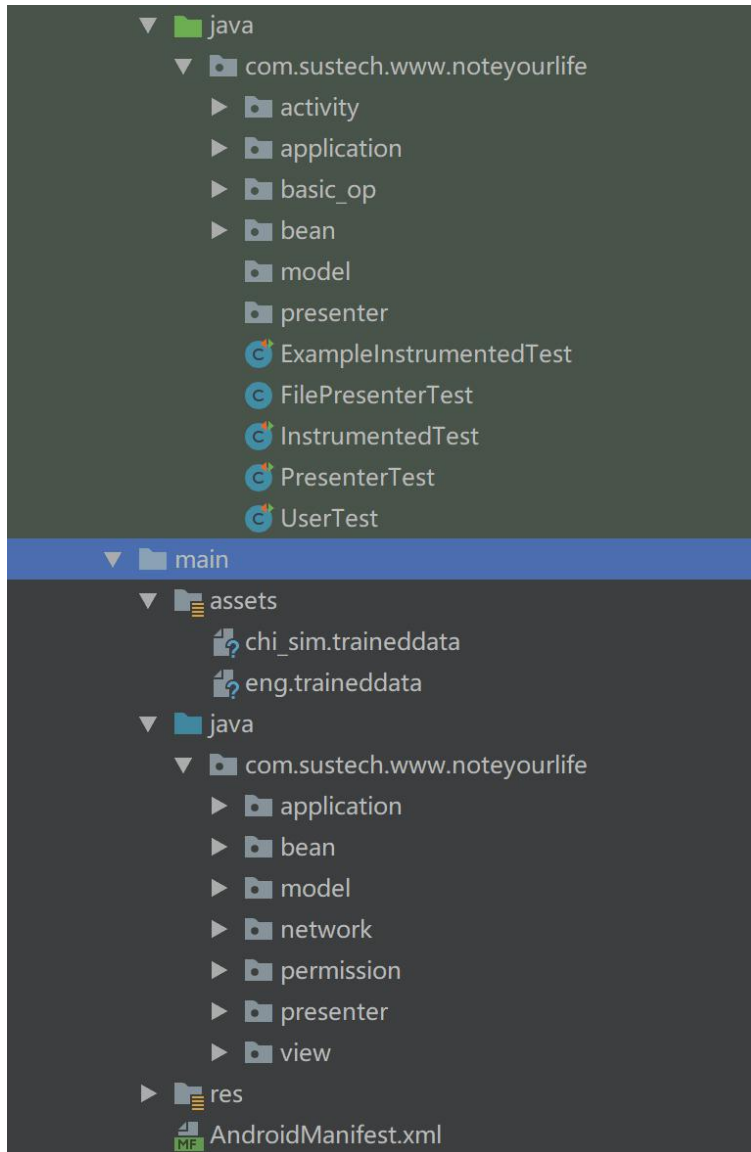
java
com.sustech.www.noteyourlife
activity
application
basic_op
bean
model
presenter
ExampleInstrumentedTest
FilePresenterTest
InstrumentedTest
PresenterTest
UserTest
main
assets
chi_sim.traineddata
eng.traineddata
java
com.sustech.www.noteyourlife
application
bean
model
network
permission
presenter
view
res
MF AndroidManifest.xml